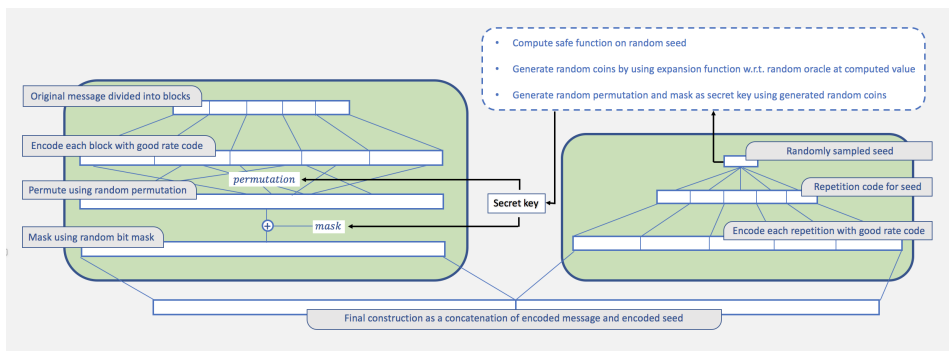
• Compute safe function on random seed

• Generate random coins by using expansion function w.r.t. random oracle at computed value

• Generate random permutation and mask as secret key using generated random coins

Original message divided into blocks

Encode each block with good rate code

$permutation$

Permute using random permutation

$mask$

Mask using random bit mask

Secret key

Randomly sampled seed

Repetition code for seed

Encode each repetition with good rate code

Final construction as a concatenation of encoded message and encoded seed